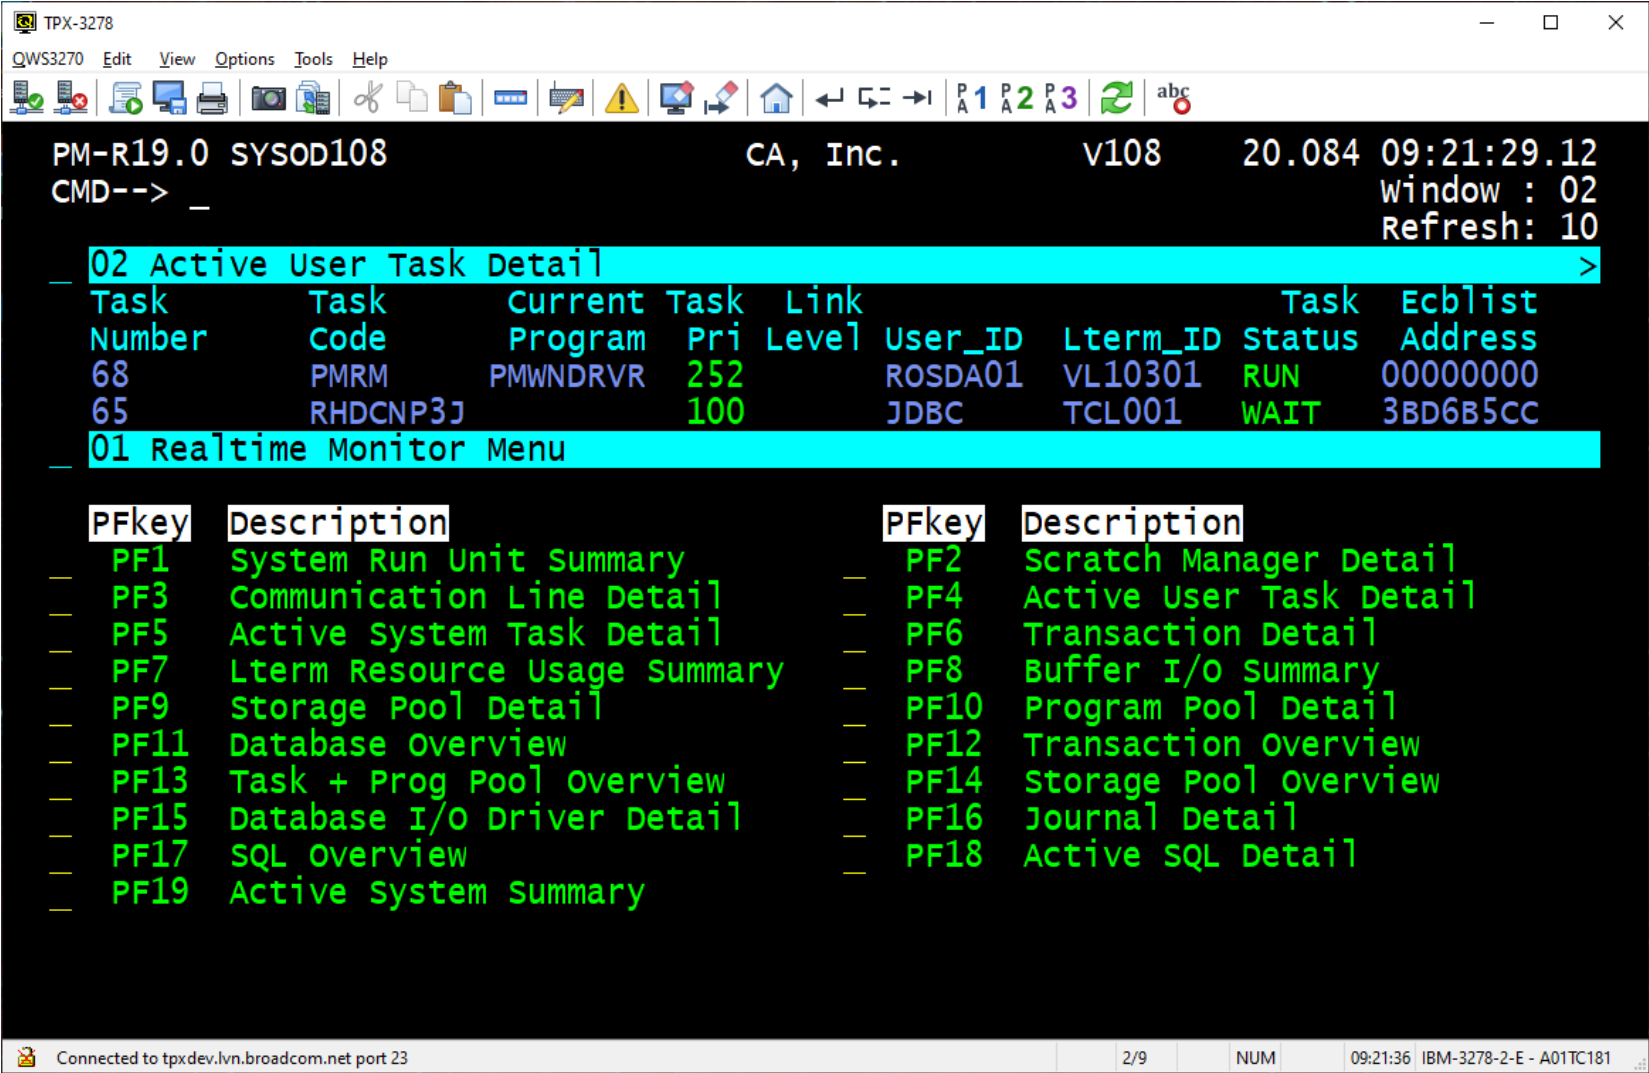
TPX-3278

QWS3270 Edit View Options Tools Help

PM-R19.0 SYSOD108 CA, Inc. V108 20.084 09:21:29.12
CMD--> _
Window : 02
Refresh: 10

02 Active User Task Detail >

| Task Number | Task Code | Current Program | Task Pri | Link Level | User_ID | Lterm_ID | Task Status | Ecblist Address |
|---|---|---|---|---|---|---|---|---|
| 68 | PMRM | PMWNDRVR | 252 | | ROSDA01 | VL10301 | RUN | 00000000 |
| 65 | RHDCNP3J | | 100 | | JDBC | TCL001 | WAIT | 3BD6B5CC |

01 Realtime Monitor Menu

| PFkey | Description | PFkey | Description |
|---|---|---|---|
| PF1 | System Run Unit Summary | PF2 | Scratch Manager Detail |
| PF3 | Communication Line Detail | PF4 | Active User Task Detail |
| PF5 | Active System Task Detail | PF6 | Transaction Detail |
| PF7 | Lterm Resource Usage Summary | PF8 | Buffer I/O Summary |
| PF9 | Storage Pool Detail | PF10 | Program Pool Detail |
| PF11 | Database Overview | PF12 | Transaction Overview |
| PF13 | Task + Prog Pool Overview | PF14 | Storage Pool Overview |
| PF15 | Database I/O Driver Detail | PF16 | Journal Detail |
| PF17 | SQL Overview | PF18 | Active SQL Detail |
| PF19 | Active System Summary | | |

Connected to tpxdev.lvn.broadcom.net port 23 2/9 NUM 09:21:36 IBM-3278-2-E - A01TC181